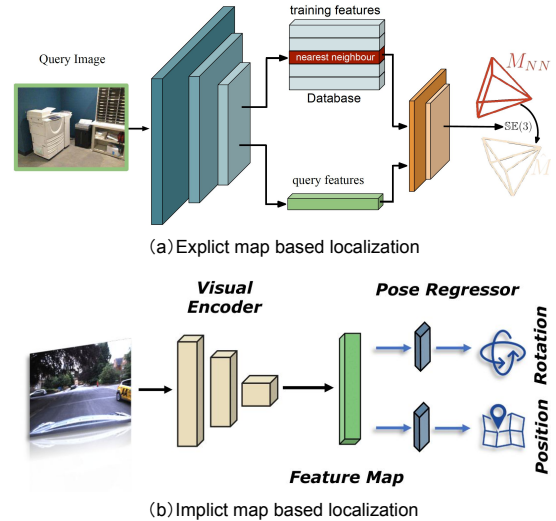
Query Image

training features

nearest neighbour

Database

query features

$M_{NN}$

SE(3)

$M$

(a) Explict map based localization

Visual Encoder

Pose Regressor

Rotation

Position

Feature Map

(b) Implict map based localization